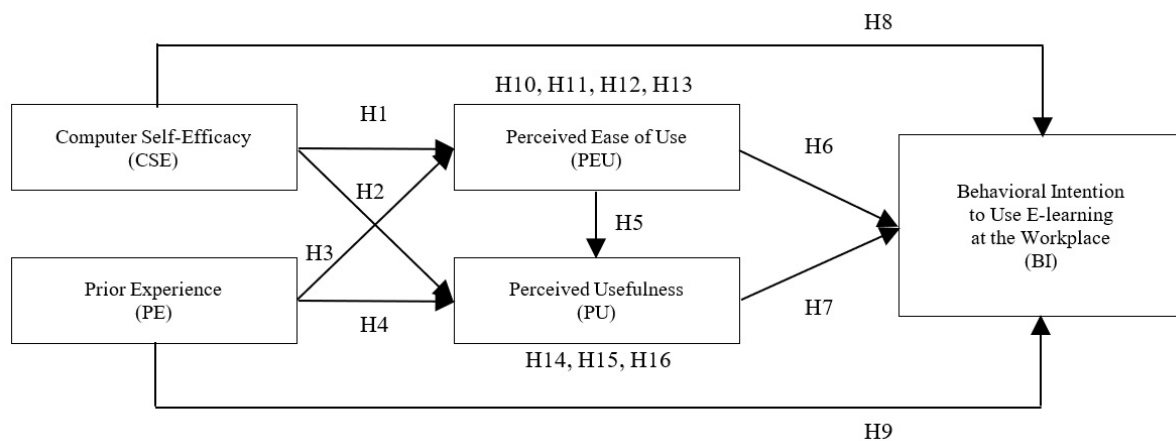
H8

H10, H11, H12, H13

Computer Self-Efficacy
(CSE)

H1

Perceived Ease of Use
(PEU)

H6

H2

Behavioral Intention
to Use E-learning
at the Workplace
(BI)

H5

H3

Prior Experience
(PE)

Perceived Usefulness
(PU)

H4

H7

H14, H15, H16

H9